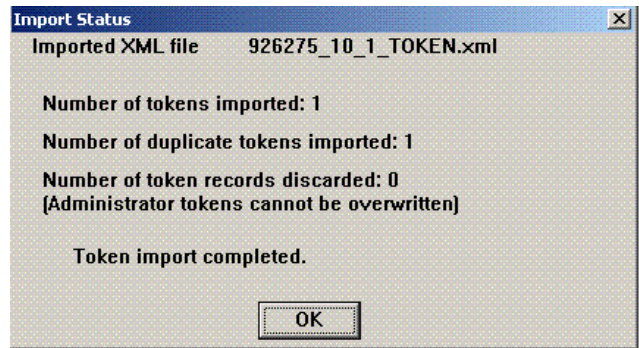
Import Status

Imported XML file 926275_10_1_TOKEN.xml

Number of tokens imported: 1

Number of duplicate tokens imported: 1

Number of token records discarded: 0
(Administrator tokens cannot be overwritten)

Token import completed.

OK